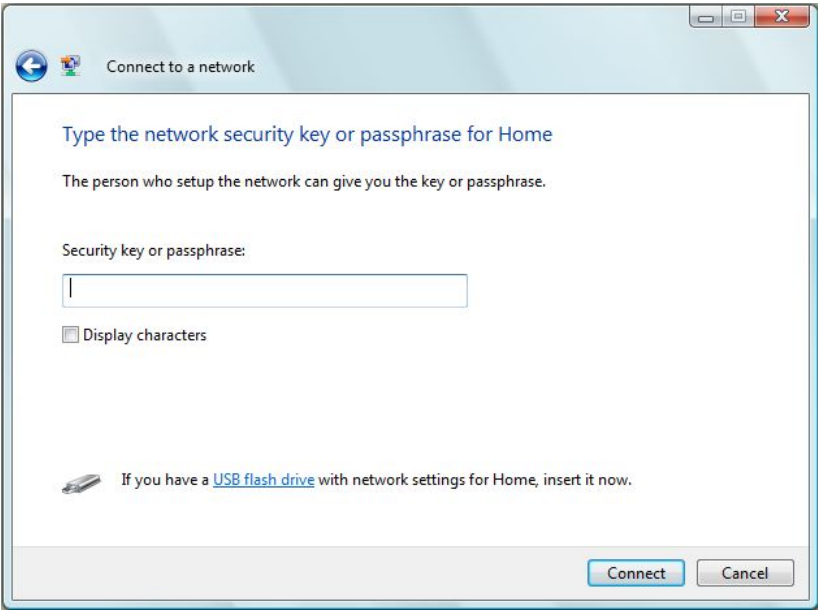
Connect to a network

Type the network security key or passphrase for Home

The person who setup the network can give you the key or passphrase.

Security key or passphrase:

Display characters

If you have a USB flash drive with network settings for Home, insert it now.

Connect

Cancel